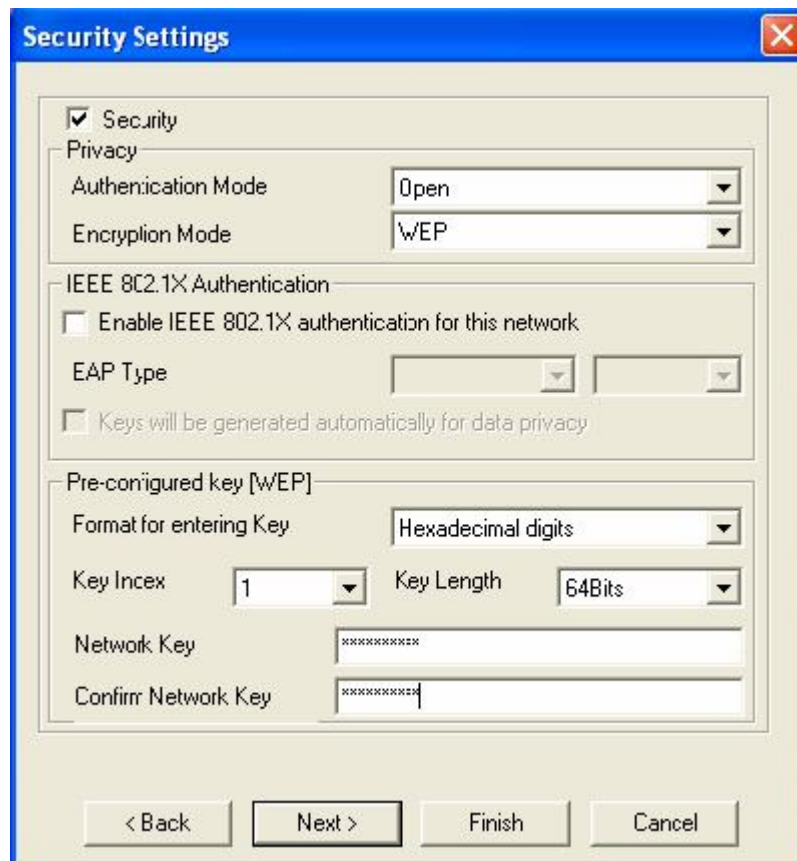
Security Settings

Security

Privacy

Authenication Mode

Open

Encryplion Mode

WEP

IEEE 8C2.1X Authentication

Enable IEEE 802.1X authentication for this network

EAP Type

Keys will be generated automatically for data privacy

Pre-conigured key [WEP]

Format for entering Key

Hexadecimal digits

Key Incex

1

Key Length

64Bits

Network Key

**********

Confirm Network Key

**********

< Back

Next >

Finish

Cancel